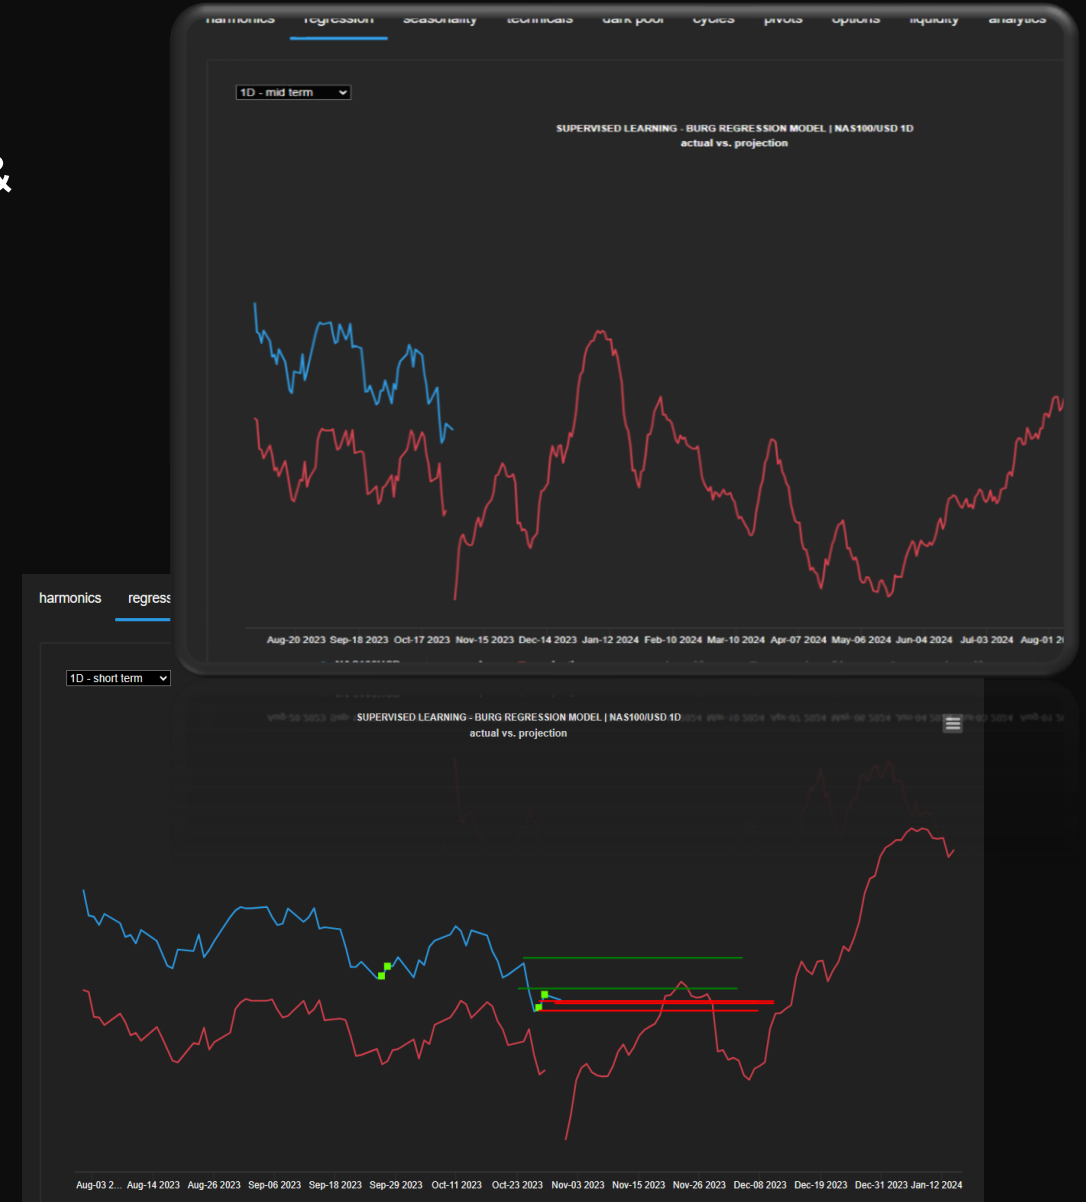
harmonics regression seasonality technicals dark pool cycles pivots options liquidity analytics

1D - mid term

SUPERVISED LEARNING - BURG REGRESSION MODEL | NAS100/USD 1D
actual vs. projection

Aug-20 2023 Sep-18 2023 Oct-17 2023 Nov-15 2023 Dec-14 2023 Jan-12 2024 Feb-10 2024 Mar-10 2024 Apr-07 2024 May-06 2024 Jun-04 2024 Jul-03 2024 Aug-01 2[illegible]

harmonics regress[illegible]

1D - short term

SUPERVISED LEARNING - BURG REGRESSION MODEL | NAS100/USD 1D
actual vs. projection

Aug-03 2... Aug-14 2023 Aug-26 2023 Sep-06 2023 Sep-18 2023 Sep-29 2023 Oct-11 2023 Oct-23 2023 Nov-03 2023 Nov-15 2023 Nov-26 2023 Dec-08 2023 Dec-19 2023 Dec-31 2023 Jan-12 2024